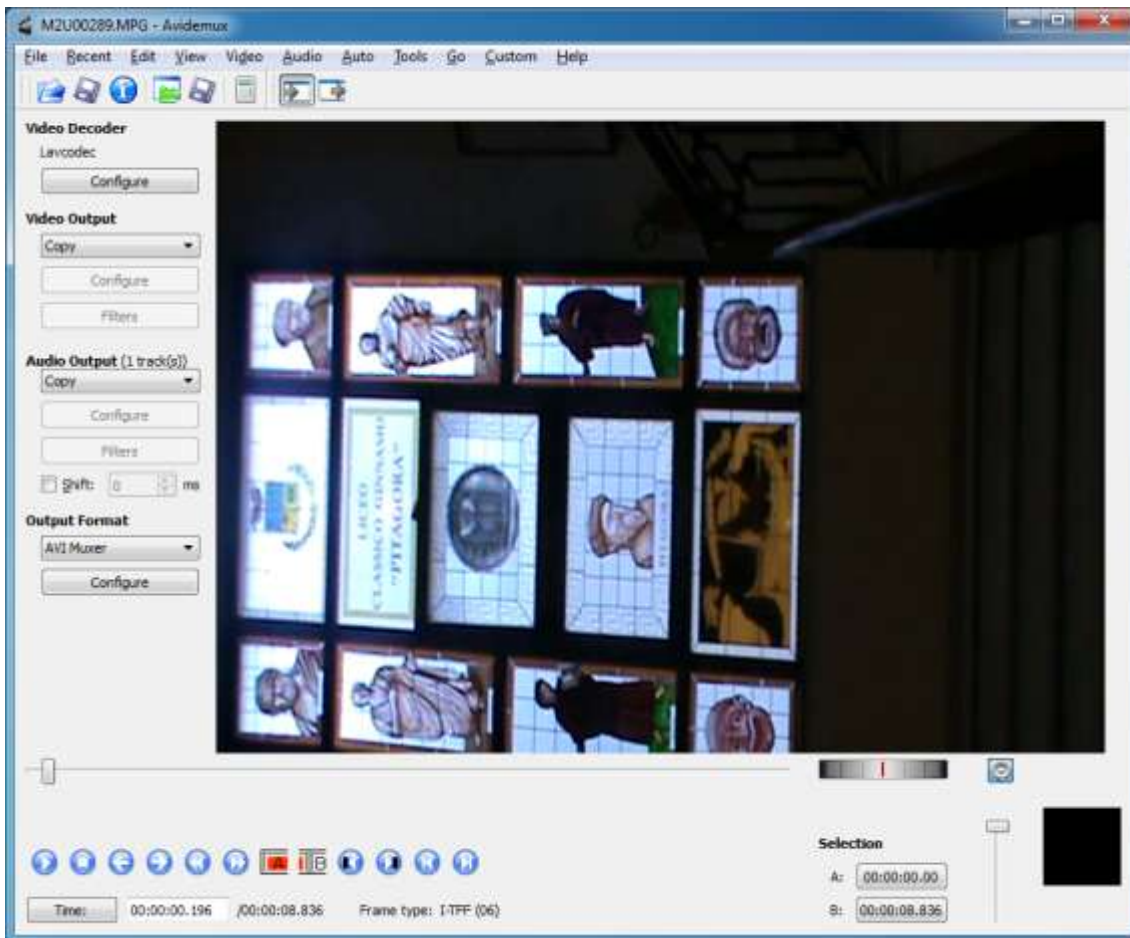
M2U00289.MPG - Avidemux

File Recent Edit View Video Audio Auto Tools Go Custom Help

Video Decoder
Lavcodec
Configure

Video Output
Copy
Configure
Filters

Audio Output (1 track(s))
Copy
Configure
Filters
Shift: 0 ms

Output Format
AVI Muxer
Configure

LICEO CLASSICO GINNASIO "PITAGORA"

Selection
A: 00:00:00.00
B: 00:00:08.836

Time: 00:00:00.196 /00:00:08.836 Frame type: I-TFF (06)